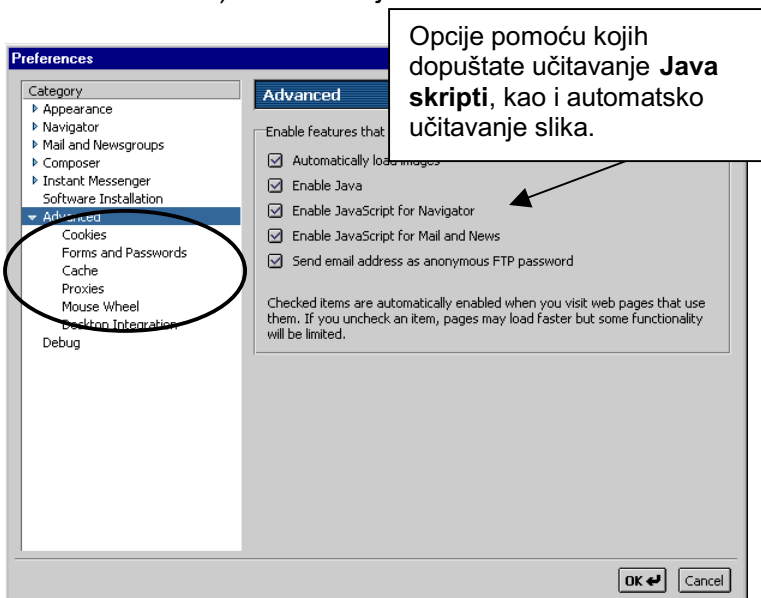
Preferences

Opcije pomoću kojih dopuštate učitavanje **Java skripti**, kao i automatsko učitavanje slika.

Category
Appearance
Navigator
Mail and Newsgroups
Composer
Instant Messenger
Software Installation
Advanced
Cookies
Forms and Passwords
Cache
Proxies
Mouse Wheel
Desktop Integration
Debug

Advanced

Enable features that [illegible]

Automatically load images
Enable Java
Enable JavaScript for Navigator
Enable JavaScript for Mail and News
Send email address as anonymous FTP password

Checked items are automatically enabled when you visit web pages that use them. If you uncheck an item, pages may load faster but some functionality will be limited.

OK
Cancel